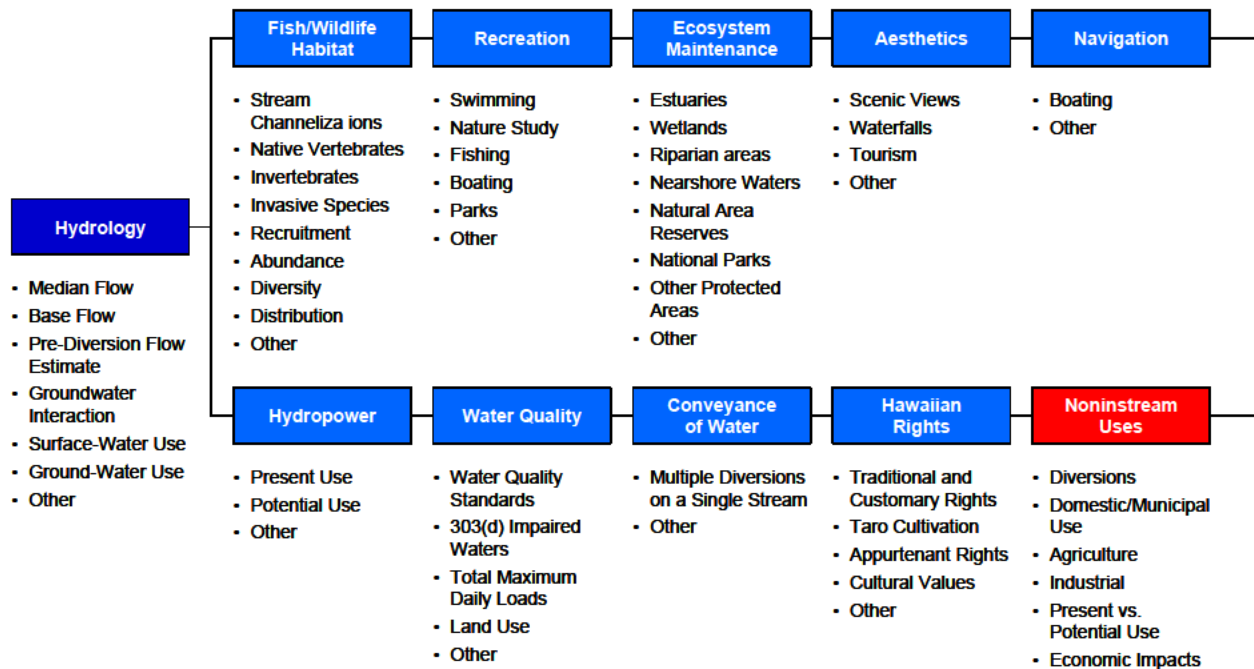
Hydrology

- Median Flow
- Base Flow
- Pre-Diversion Flow Estimate
- Groundwater Interaction
- Surface-Water Use
- Ground-Water Use
- Other

Fish/Wildlife Habitat

- Stream Channeliza ions
- Native Vertebrates
- Invertebrates
- Invasive Species
- Recruitment
- Abundance
- Diversity
- Distribution
- Other

Recreation

- Swimming
- Nature Study
- Fishing
- Boating
- Parks
- Other

Ecosystem Maintenance

- Estuaries
- Wetlands
- Riparian areas
- Nearshore Waters
- Natural Area Reserves
- National Parks
- Other Protected Areas
- Other

Aesthetics

- Scenic Views
- Waterfalls
- Tourism
- Other

Navigation

- Boating
- Other

Hydropower

- Present Use
- Potential Use
- Other

Water Quality

- Water Quality Standards
- 303(d) Impaired Waters
- Total Maximum Daily Loads
- Land Use
- Other

Conveyance of Water

- Multiple Diversions on a Single Stream
- Other

Hawaiian Rights

- Traditional and Customary Rights
- Taro Cultivation
- Appurtenant Rights
- Cultural Values
- Other

Noninstream Uses

- Diversions
- Domestic/Municipal Use
- Agriculture
- Industrial
- Present vs. Potential Use
- Economic Impacts